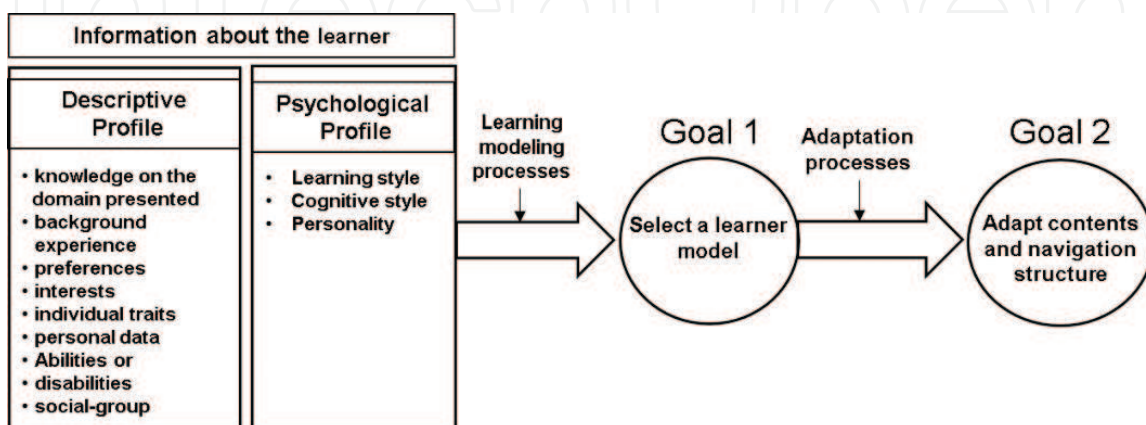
Information about the learner

Descriptive Profile

• knowledge on the domain presented
• background experience
• preferences
• interests
• individual traits
• personal data
• Abilities or
• disabilities
• social-group

Psychological Profile

• Learning style
• Cognitive style
• Personality

Learning modeling processes

Goal 1

Select a learner model

Adaptation processes

Goal 2

Adapt contents and navigation structure